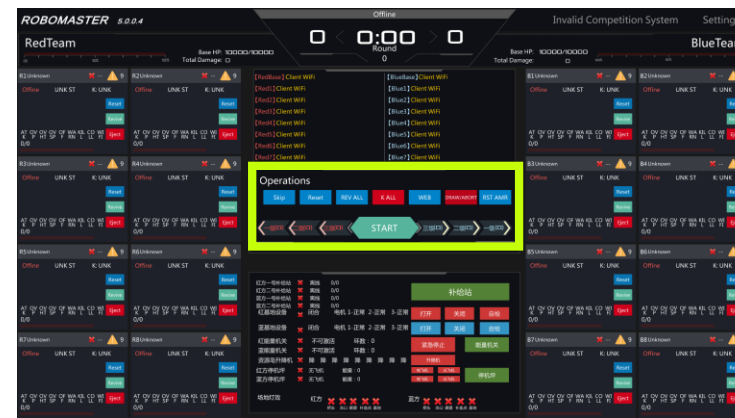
ROBOMASTER 5.0.0.4

Offline

0 0:00 0

Round

0

Invalid Competition System

Setting

RedTeam

Base HP: 10000/10000

Total Damage: 0

Base HP: 10000/10000

Total Damage: 0

BlueTeam

R1 Unknown 9

Offline UNK ST K: UNK

Reset

Revive

AT CV OV CV OF WA KIL CO WI
K P HT SP F RN L LL FI

Eject

0/0

R2 Unknown 9

Offline UNK ST K: UNK

Reset

Revive

Eject

0/0

[RedBase] Client WiFi
[Red1] Client WiFi
[Red2] Client WiFi
[Red3] Client WiFi
[Red4] Client WiFi
[Red5] Client WiFi
[Red6] Client WiFi
[Red7] Client WiFi

[BlueBase] Client WiFi
[Blue1] Client WiFi
[Blue2] Client WiFi
[Blue3] Client WiFi
[Blue4] Client WiFi
[Blue5] Client WiFi
[Blue6] Client WiFi
[Blue7] Client WiFi

B1 Unknown 9

Offline UNK ST K: UNK

Reset

Revive

Eject

B2 Unknown 9

Offline UNK ST K: UNK

R3 Unknown 9

Offline UNK ST K: UNK

R4 Unknown 9

Offline UNK ST K: UNK

Operations

Skip Reset REV ALL K ALL WEB DRAW/ABORT RST AMR

START

B3 Unknown 9

Offline UNK ST K: UNK

B4 Unknown

Offline UNK ST K: UNK

R5 Unknown 9

Offline UNK ST K: UNK

R6 Unknown 9

Offline UNK ST K: UNK

B5 Unknown 9

Offline UNK ST K: UNK

B6 Unknown

Offline UNK ST K: UNK

补给站

打开 关闭 自检

打开 关闭 自检

紧急停止

能量机关

R7 Unknown 9

Offline UNK ST K: UNK

R8 Unknown 9

Offline UNK ST K: UNK

B7 Unknown 9

Offline UNK ST K: UNK

B8 Unknown

Offline UNK ST K: UNK

红方 蓝方